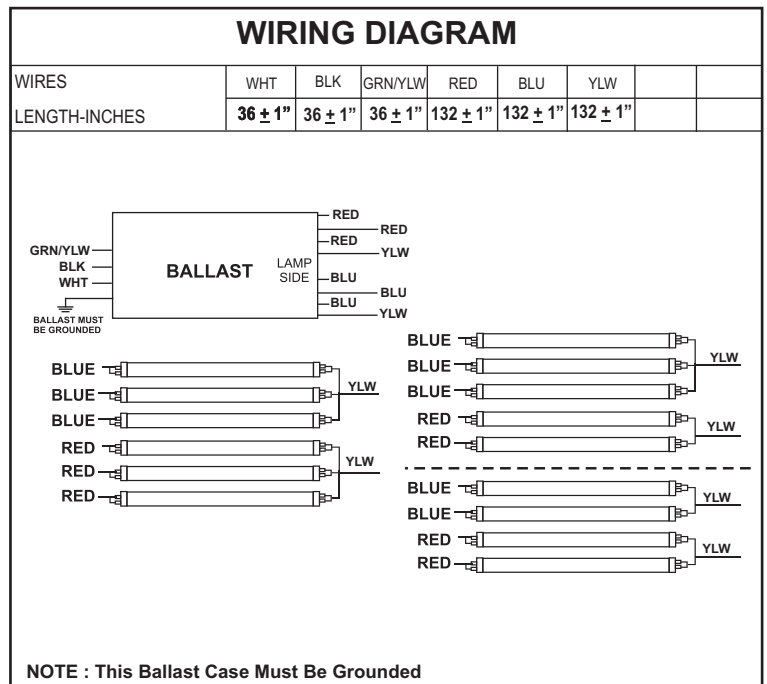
WIRING DIAGRAM

| WIRES | WHT | BLK | GRN/YLW | RED | BLU | YLW | | |
|---|---|---|---|---|---|---|---|---|
| LENGTH-INCHES | $36 \pm 1"$ | $36 \pm 1"$ | $36 \pm 1"$ | $132 \pm 1"$ | $132 \pm 1"$ | $132 \pm 1"$ | | |

GRN/YLW
BLK
WHT
BALLAST MUST BE GROUNDED

BALLAST

LAMP SIDE

RED
RED
RED
YLW
BLU
BLU
BLU
YLW

BLUE
BLUE
BLUE
YLW
RED
RED
RED
YLW

BLUE
BLUE
BLUE
YLW
RED
RED
YLW

BLUE
BLUE
YLW
RED
RED
YLW

NOTE : This Ballast Case Must Be Grounded